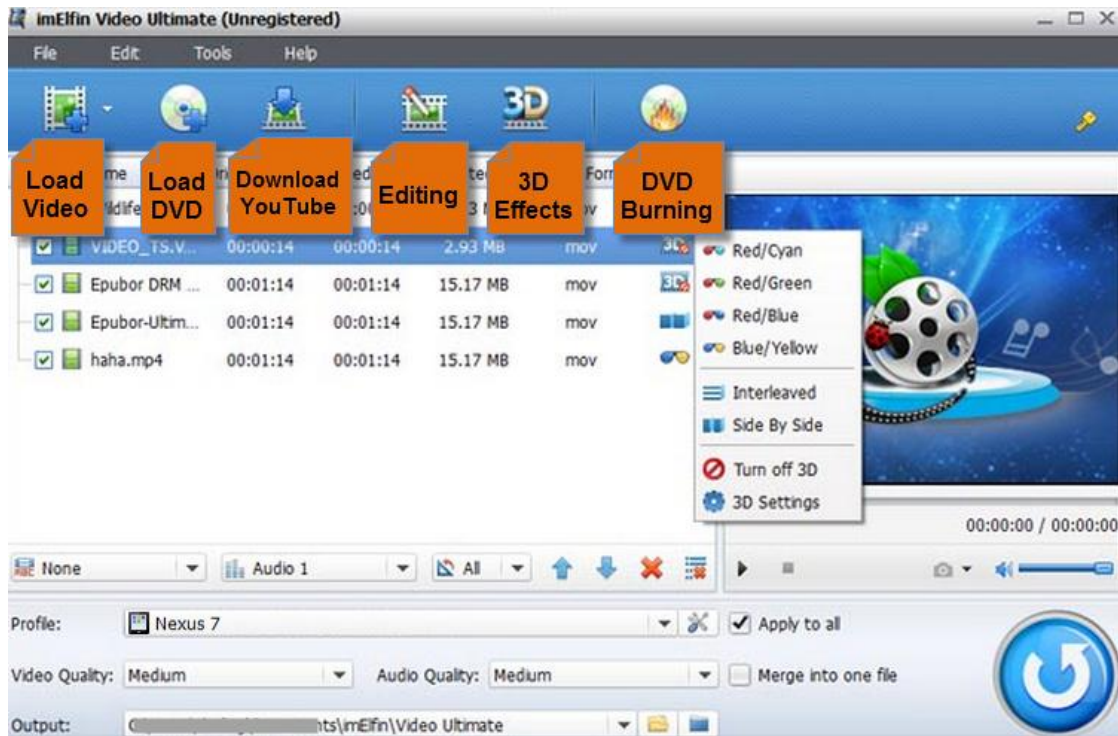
imElfin Video Ultimate (Unregistered)

File Edit Tools Help

Load Video
Load DVD
Download YouTube
Editing
3D Effects
DVD Burning

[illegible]me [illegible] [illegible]ed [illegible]te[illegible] For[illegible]
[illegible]ldlife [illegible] :0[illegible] 3 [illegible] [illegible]v

| | | | | | |
|---|---|---|---|---|---|
| VIDEO_TS.V... | 00:00:14 | 00:00:14 | 2.93 MB | mov | 3D |
| Epubor DRM ... | 00:01:14 | 00:01:14 | 15.17 MB | mov | 3D |
| Epubor-Ultim... | 00:01:14 | 00:01:14 | 15.17 MB | mov | |
| haha.mp4 | 00:01:14 | 00:01:14 | 15.17 MB | mov | |

Red/Cyan
Red/Green
Red/Blue
Blue/Yellow
Interleaved
Side By Side
Turn off 3D
3D Settings

00:00:00 / 00:00:00

None
Audio 1
All

Profile: Nexus 7
Apply to all
Video Quality: Medium
Audio Quality: Medium
Merge into one file
Output: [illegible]nts\imElfin\Video Ultimate